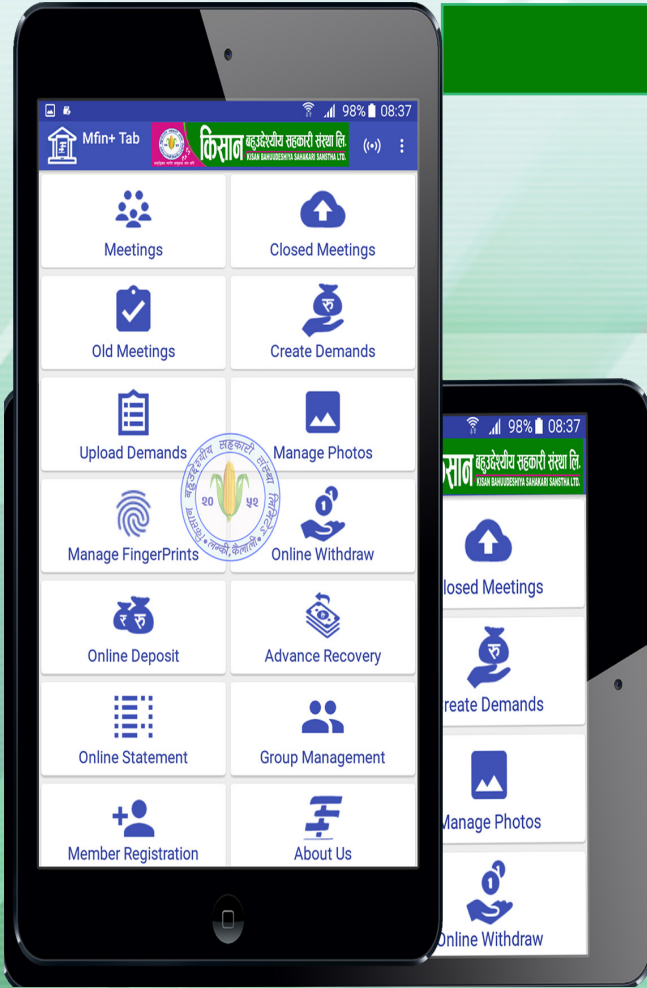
98% 08:37

Mfin+ Tab

किसान बहुउद्देश्यीय सहकारी संस्था लि.
KISAN BAHUUDESHIYA SAHAKARI SANSTHA LTD.

Meetings

Closed Meetings

Old Meetings

Create Demands

Upload Demands

Manage Photos

Manage FingerPrints

Online Withdraw

Online Deposit

Advance Recovery

Online Statement

Group Management

Member Registration

About Us

बहुउद्देश्यीय सहकारी संस्था लिमिटेड
२०५२
लम्की, कैलाली

98% 08:37

किसान बहुउद्देश्यीय सहकारी संस्था लि.
KISAN BAHUUDESHIYA SAHAKARI SANSTHA LTD.

losed Meetings

reate Demands

Manage Photos

Online Withdraw